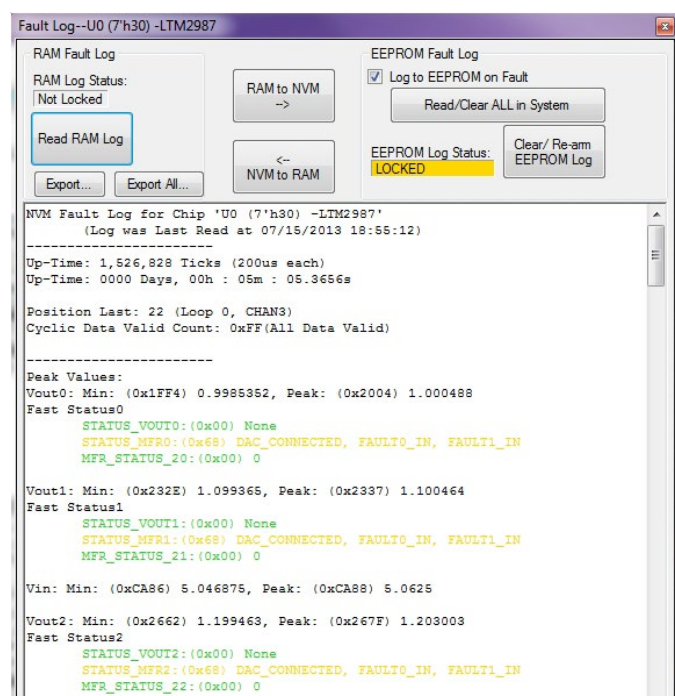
Fault Log--U0 (7'h30) -LTM2987

RAM Fault Log

RAM Log Status:
Not Locked

Read RAM Log

Export...
Export All...

RAM to NVM
-->

<--
NVM to RAM

EEPROM Fault Log

Log to EEPROM on Fault

Read/Clear ALL in System

EEPROM Log Status:
LOCKED

Clear/ Re-arm
EEPROM Log

NVM Fault Log for Chip 'U0 (7'h30) -LTM2987'
(Log was Last Read at 07/15/2013 18:55:12)
-----------------------
Up-Time: 1,526,828 Ticks (200us each)
Up-Time: 0000 Days, 00h : 05m : 05.3656s

Position Last: 22 (Loop 0, CHAN3)
Cyclic Data Valid Count: 0xFF(All Data Valid)

-----------------------
Peak Values:
Vout0: Min: (0x1FF4) 0.9985352, Peak: (0x2004) 1.000488
Fast Status0
STATUS_VOUT0:(0x00) None
STATUS_MFR0:(0x68) DAC_CONNECTED, FAULT0_IN, FAULT1_IN
MFR_STATUS_20:(0x00) 0

Vout1: Min: (0x232E) 1.099365, Peak: (0x2337) 1.100464
Fast Status1
STATUS_VOUT1:(0x00) None
STATUS_MFR1:(0x68) DAC_CONNECTED, FAULT0_IN, FAULT1_IN
MFR_STATUS_21:(0x00) 0

Vin: Min: (0xCA86) 5.046875, Peak: (0xCA88) 5.0625

Vout2: Min: (0x2662) 1.199463, Peak: (0x267F) 1.203003
Fast Status2
STATUS_VOUT2:(0x00) None
STATUS_MFR2:(0x68) DAC_CONNECTED, FAULT0_IN, FAULT1_IN
MFR_STATUS_22:(0x00) 0